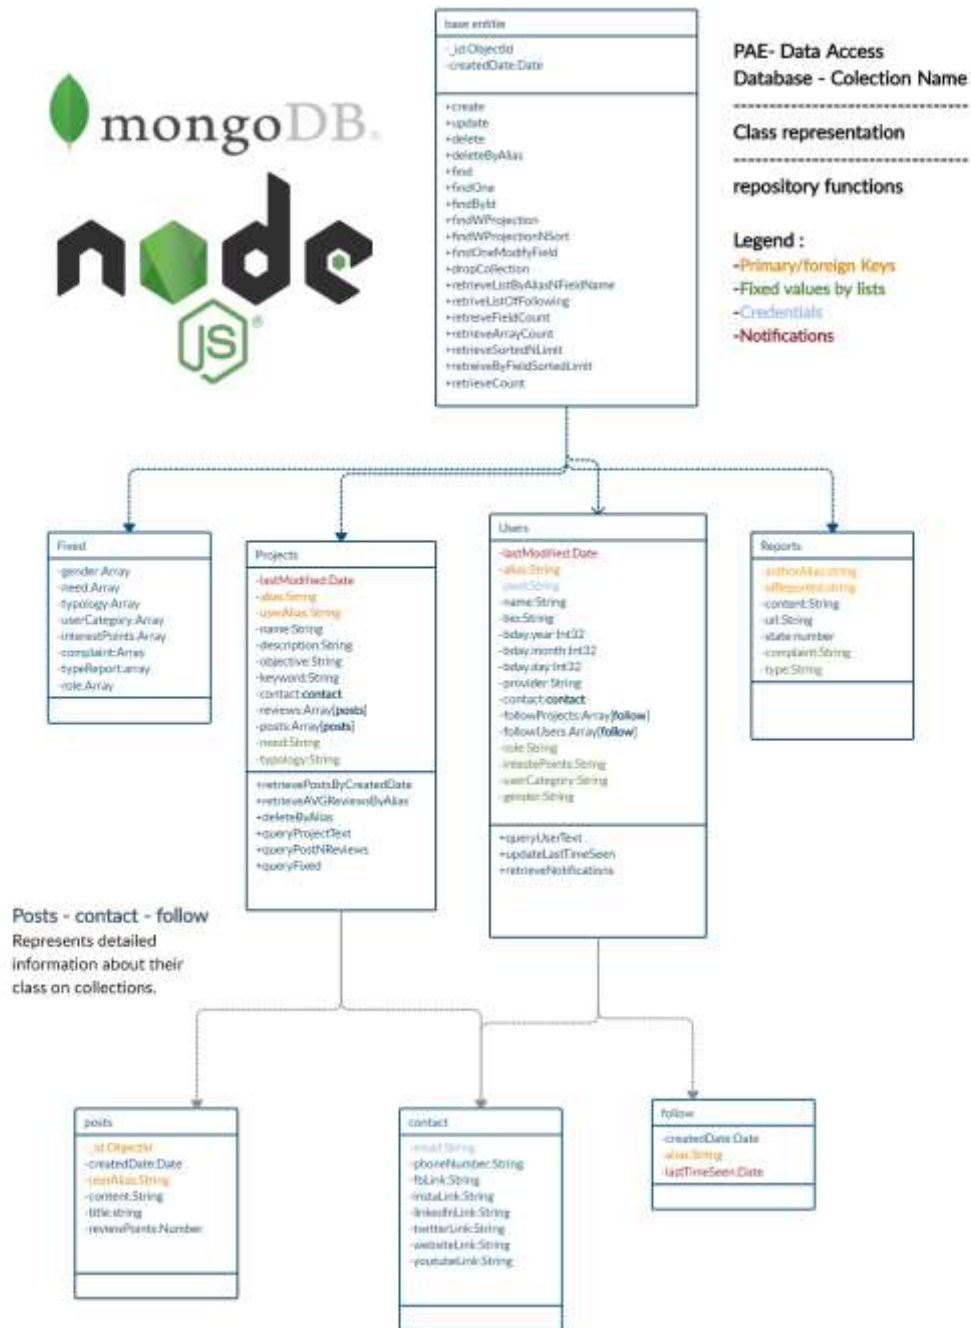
mongoDB.

node
JS

base entitie
-_id:ObjectId
-createdDate:Date

+create
+update
+delete
+deleteByAlias
+find
+findOne
+findById
+findWProjection
+findWProjectionNSort
+findOneModifyField
+dropCollection
+retrieveListByAliasNFieldName
+retriveListOfFollowing
+retrieveFieldCount
+retrieveArrayCount
+retrieveSortedNLimit
+retreiveByFieldSortedLimit
+retrieveCount

PAE- Data Access
Database - Colection Name

Class representation

repository functions

Legend :
-Primary/foreign Keys
-Fixed values by lists
-Credentials
-Notifications

Fixed
-gender:Array
-need:Array
-typology:Array
-userCategory:Array
-interestPoints:Array
-complaint:Array
-typeReport:array
-role:Array

Projects
-lastModified:Date
-alias:String
-userAlias:String
-name:String
-description:String
-objective:String
-keyword:String
-contact:contact
-reviews:Array[posts]
-posts:Array[posts]
-need:String
-typology:String

+retrievePostsByCreatedDate
+retrieveAVGReviewsByAlias
+deleteByAlias
+queryProjectText
+queryPostNReviews
+queryFixed

Users
-lastModified:Date
-alias:String
-pwd:String
-name:String
-bio:String
-bday.year:Int32
-bday.month:Int32
-bday.day:Int32
-provider:String
-contact:contact
-followProjects:Array[follow]
-followUsers:Array[follow]
-role:String
-interestPoints:String
-userCategory:String
-gender:String

+queryUserText
+updateLastTimeSeen
+retrieveNotifications

Reports
-authorAlias:string
-idReported:string
-content:String
-url:String
-state:number
-complaint:String
-type:String

Posts - contact - follow
Represents detailed information about their class on collections.

posts
-_id:ObjectId
-createdDate:Date
-userAlias:String
-content:String
-title:string
-reviewPoints:Number

contact
-email:String
-phoneNumber:String
-fbLink:String
-instaLink:String
-linkedInLink:String
-twitterLink:String
-websiteLink:String
-youtubeLink:String

follow
-createdDate:Date
-alias:String
-lastTimeSeen:Date